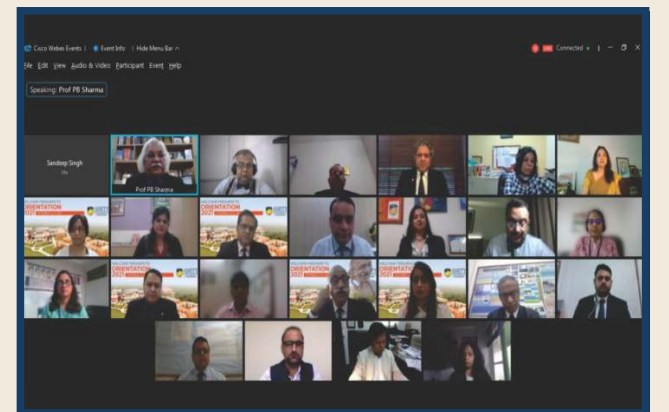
Cisco Webex Events | Event Info | Hide Menu Bar

Connected

File Edit View Audio & Video Participant Event Help

Speaking: Prof PB Sharma

Sandeep Singh

Prof PB Sharma

ORIENTATION

ORIENTATION

ORIENTATION

ORIENTATION